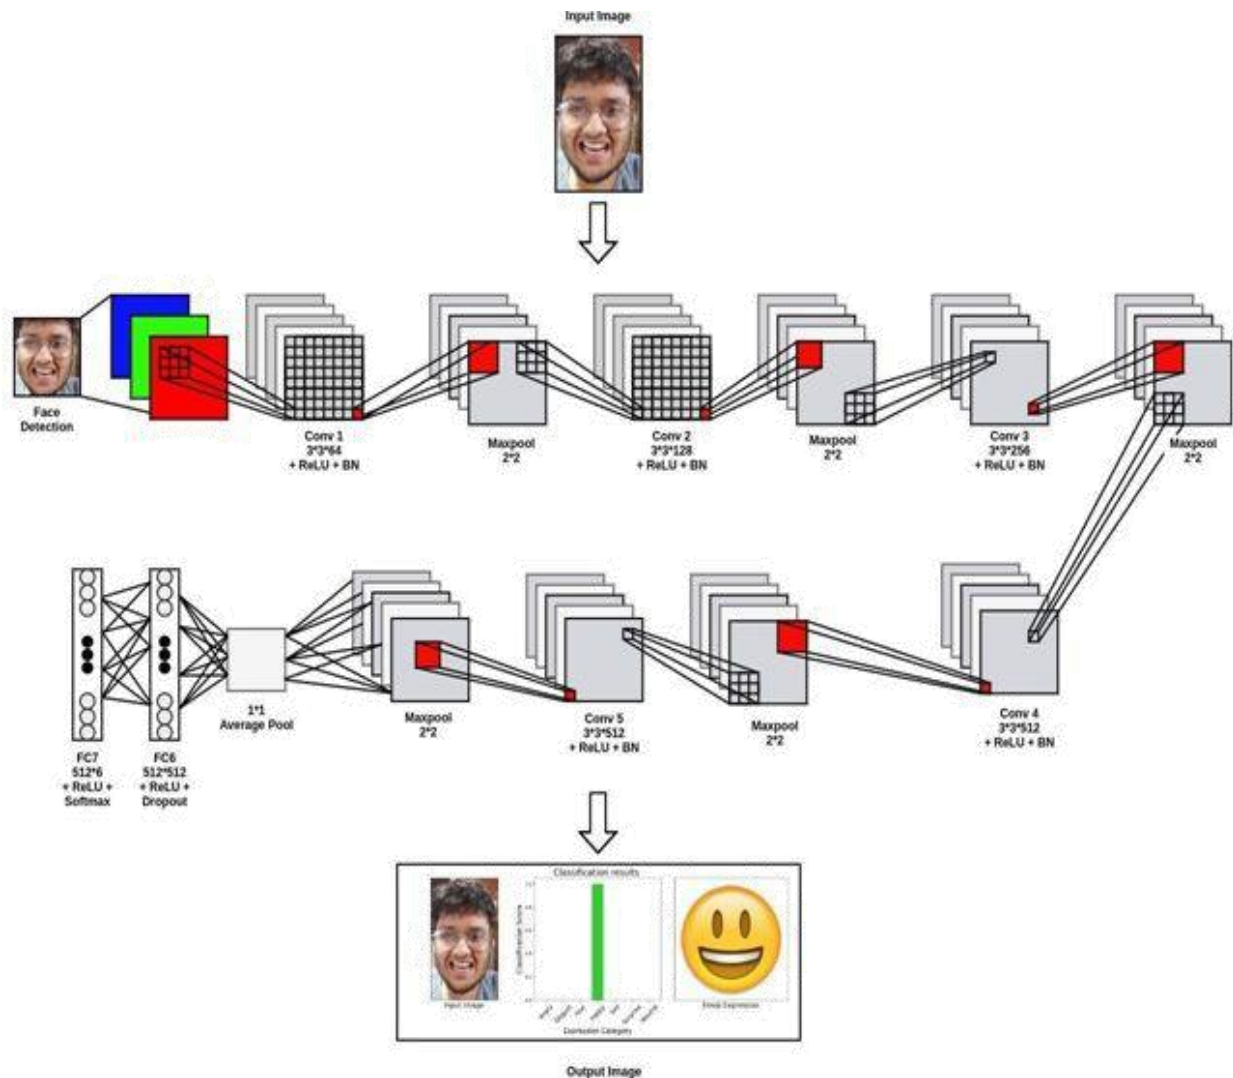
Input Image

Face Detection

Conv 1
3*3*64
+ ReLU + BN

Maxpool
2*2

Conv 2
3*3*128
+ ReLU + BN

Maxpool
2*2

Conv 3
3*3*256
+ ReLU + BN

Maxpool
2*2

Conv 4
3*3*512
+ ReLU + BN

Maxpool
2*2

Conv 5
3*3*512
+ ReLU + BN

Maxpool
2*2

1*1
Average Pool

FC6
512*512
+ ReLU +
Dropout

FC7
512*6
+ ReLU +
Softmax

Classification results

Input Image

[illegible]

Emoji Expression

Output Image